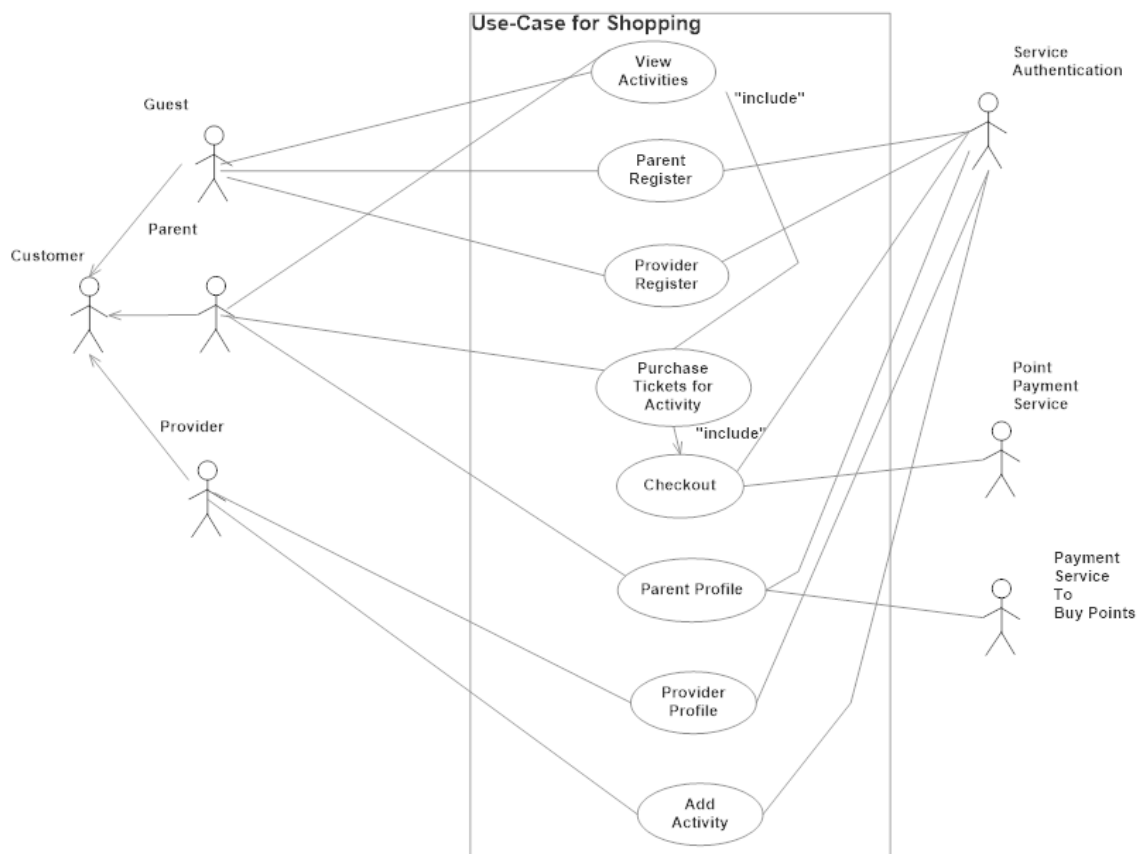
Use-Case for Shopping

Guest

Parent

Customer

Provider

View Activities

"include"

Parent Register

Provider Register

Purchase Tickets for Activity

"include"

Checkout

Parent Profile

Provider Profile

Add Activity

Service Authentication

Point Payment Service

Payment Service To Buy Points